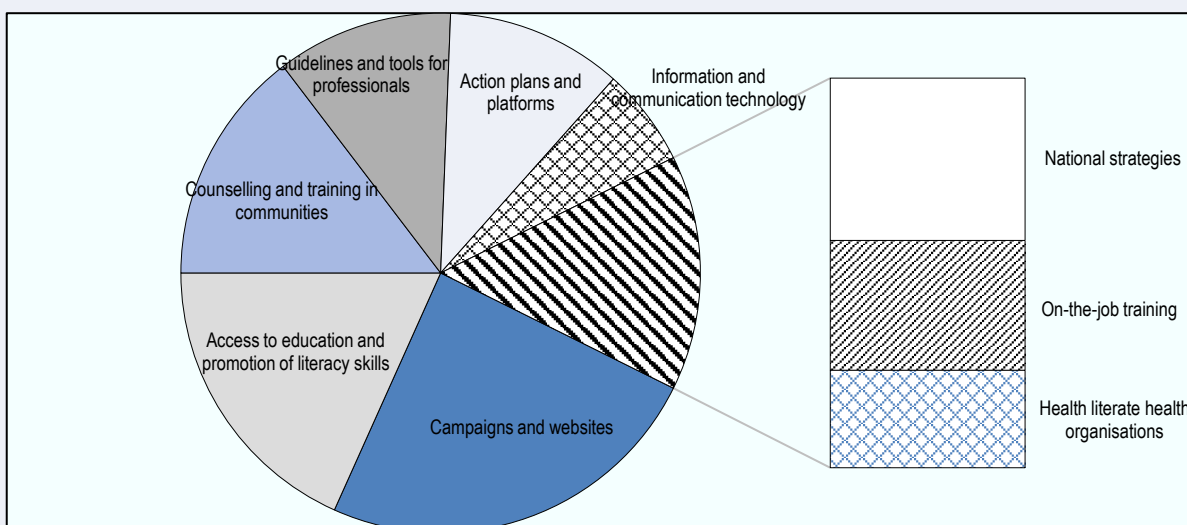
Guidelines and tools for professionals

Action plans and platforms

Information and communication technology

Counselling and training in communities

Access to education and promotion of literacy skills

Campaigns and websites

National strategies

On-the-job training

Health literate health organisations